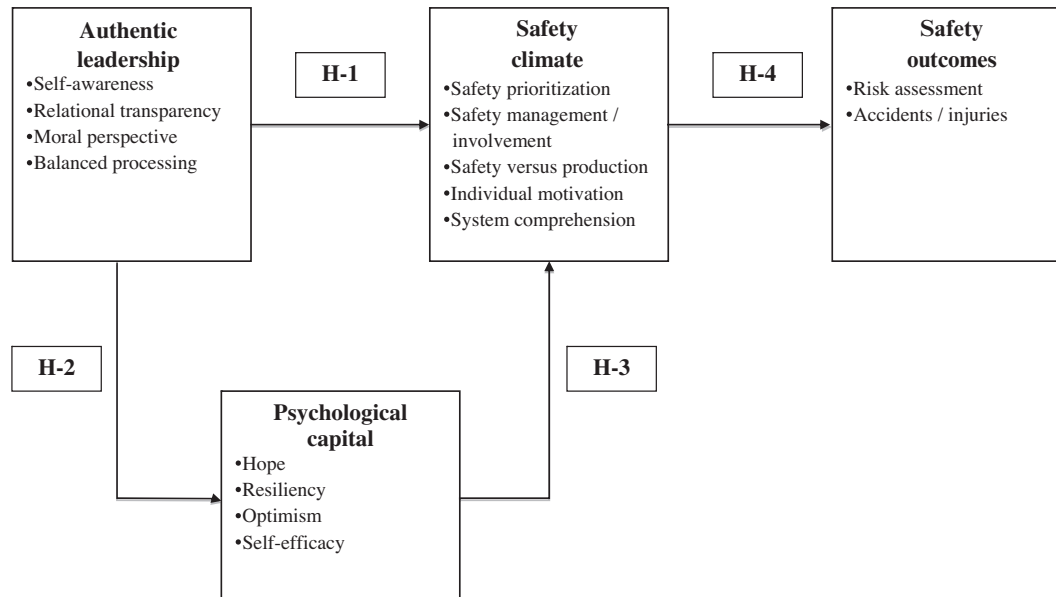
**Authentic leadership**
•Self-awareness
•Relational transparency
•Moral perspective
•Balanced processing

H-1

**Safety climate**
•Safety prioritization
•Safety management / involvement
•Safety versus production
•Individual motivation
•System comprehension

H-4

**Safety outcomes**
•Risk assessment
•Accidents / injuries

H-2

H-3

**Psychological capital**
•Hope
•Resiliency
•Optimism
•Self-efficacy